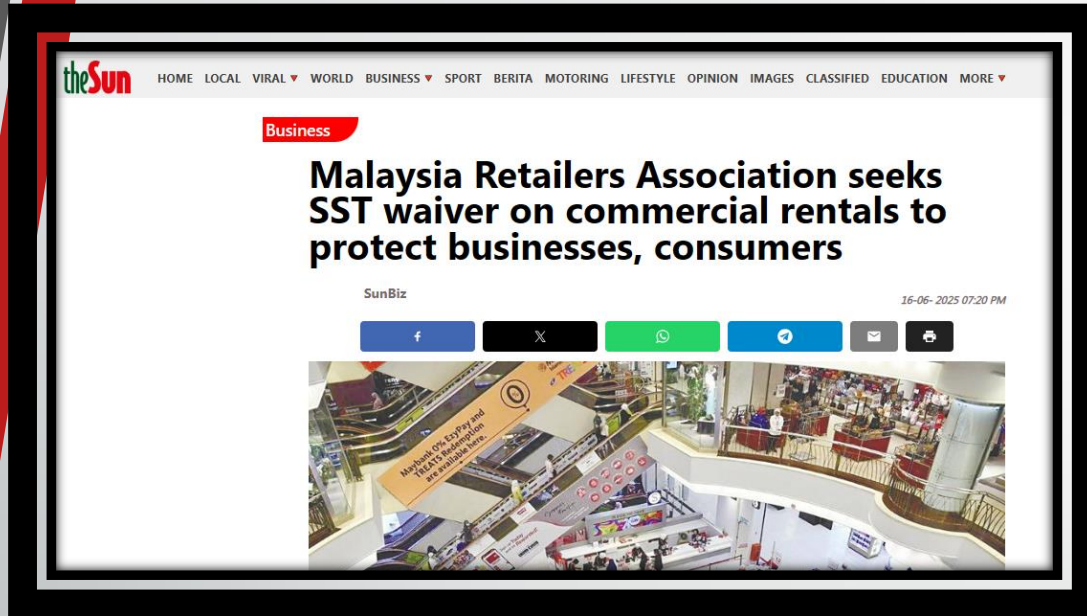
theSun

HOME LOCAL VIRAL ▾ WORLD BUSINESS ▾ SPORT BERITA MOTORING LIFESTYLE OPINION IMAGES CLASSIFIED EDUCATION MORE ▾

Business

Malaysia Retailers Association seeks SST waiver on commercial rentals to protect businesses, consumers

SunBiz

16-06- 2025 07:20 PM

Maybank 0% EzyPay and TREATS Redemption are available here.